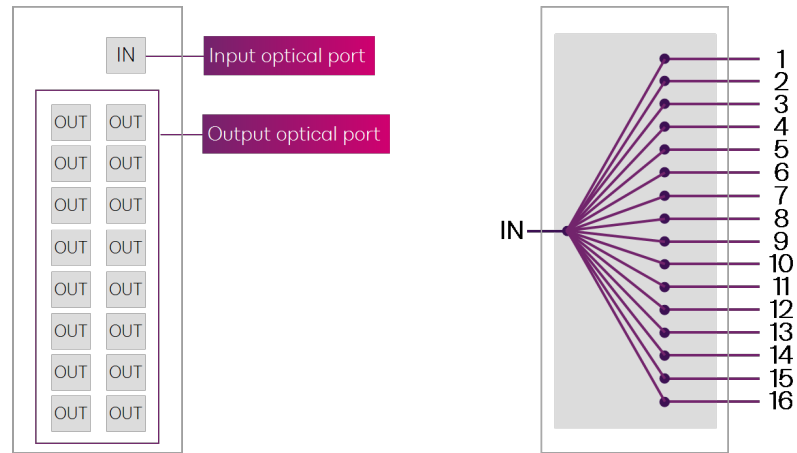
IN
Input optical port

| OUT | OUT |
|---|---|
| OUT | OUT |
| OUT | OUT |
| OUT | OUT |
| OUT | OUT |
| OUT | OUT |
| OUT | OUT |
| OUT | OUT |

Output optical port

IN
1
2
3
4
5
6
7
8
9
10
11
12
13
14
15
16